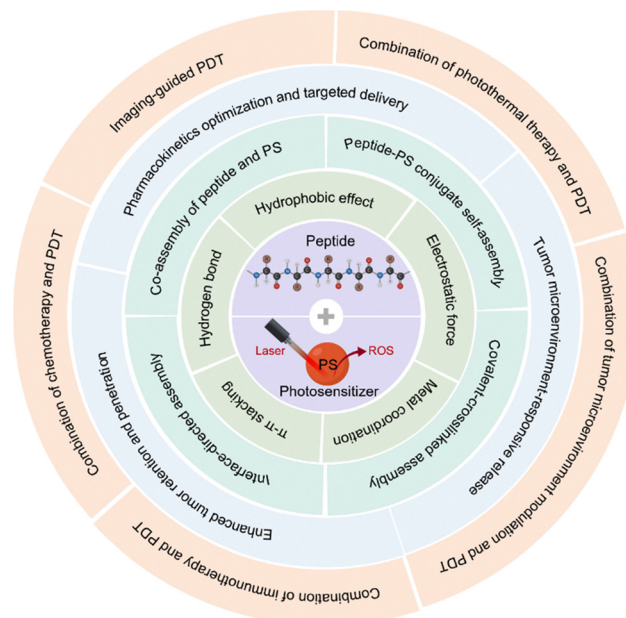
Imaging-guided PDT

Combination of photothermal therapy and PDT

Combination of tumor microenvironment modulation and PDT

Combination of immunotherapy and PDT

Combination of chemotherapy and PDT

Pharmacokinetics optimization and targeted delivery

Tumor microenvironment-responsive release

Enhanced tumor retention and penetration

Co-assembly of peptide and PS

Peptide-PS conjugate self-assembly

Covalent-crosslinked assembly

Interface-directed assembly

Hydrophobic effect

Electrostatic force

Metal coordination

π-π stacking

Hydrogen bond

Peptide

Laser

PS

ROS

Photosensitizer